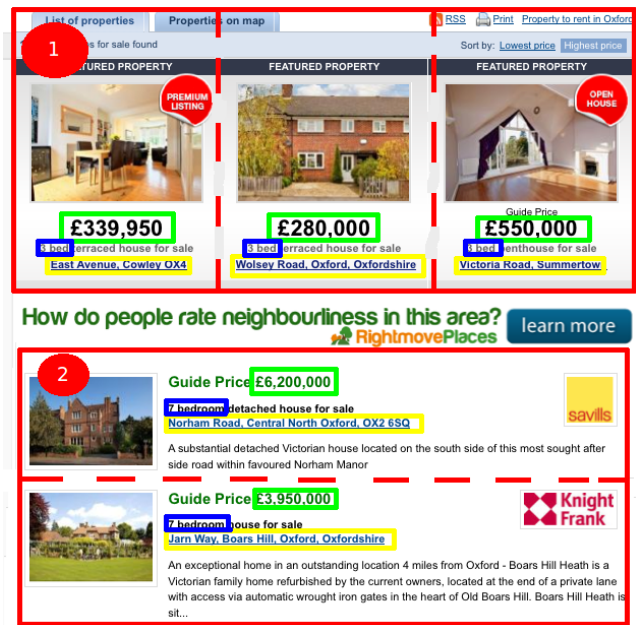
List of properties
Properties on map
RSS
Print
Property to rent in Oxford
1
es for sale found
Sort by: Lowest price Highest price

FEATURED PROPERTY
PREMIUM LISTING
£339,950
3 bed terraced house for sale
East Avenue, Cowley OX4

FEATURED PROPERTY
£280,000
3 bed terraced house for sale
Wolsey Road, Oxford, Oxfordshire

FEATURED PROPERTY
OPEN HOUSE
Guide Price
£550,000
3 bed penthouse for sale
Victoria Road, Summertown

How do people rate neighbourliness in this area?
RightmovePlaces
learn more

2
Guide Price £6,200,000
7 bedroom detached house for sale
Norham Road, Central North Oxford, OX2 6SQ
savills
A substantial detached Victorian house located on the south side of this most sought after side road within favoured Norham Manor

Guide Price £3,950,000
7 bedroom house for sale
Jarn Way, Boars Hill, Oxford, Oxfordshire
Knight Frank
An exceptional home in an outstanding location 4 miles from Oxford - Boars Hill Heath is a Victorian family home refurbished by the current owners, located at the end of a private lane with access via automatic wrought iron gates in the heart of Old Boars Hill. Boars Hill Heath is sit...